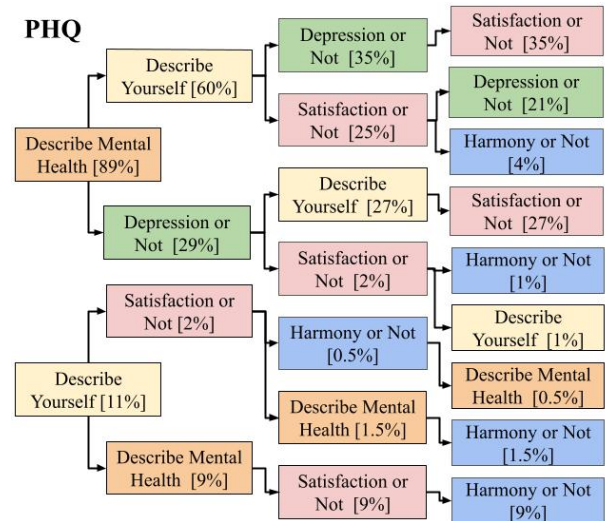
PHQ

Describe Mental Health [89%]

Describe Yourself [60%]

Depression or Not [35%]

Satisfaction or Not [35%]

Satisfaction or Not [25%]

Depression or Not [21%]

Harmony or Not [4%]

Depression or Not [29%]

Describe Yourself [27%]

Satisfaction or Not [27%]

Satisfaction or Not [2%]

Harmony or Not [1%]

Describe Yourself [1%]

Describe Yourself [11%]

Satisfaction or Not [2%]

Harmony or Not [0.5%]

Describe Mental Health [0.5%]

Describe Mental Health [1.5%]

Harmony or Not [1.5%]

Describe Mental Health [9%]

Satisfaction or Not [9%]

Harmony or Not [9%]